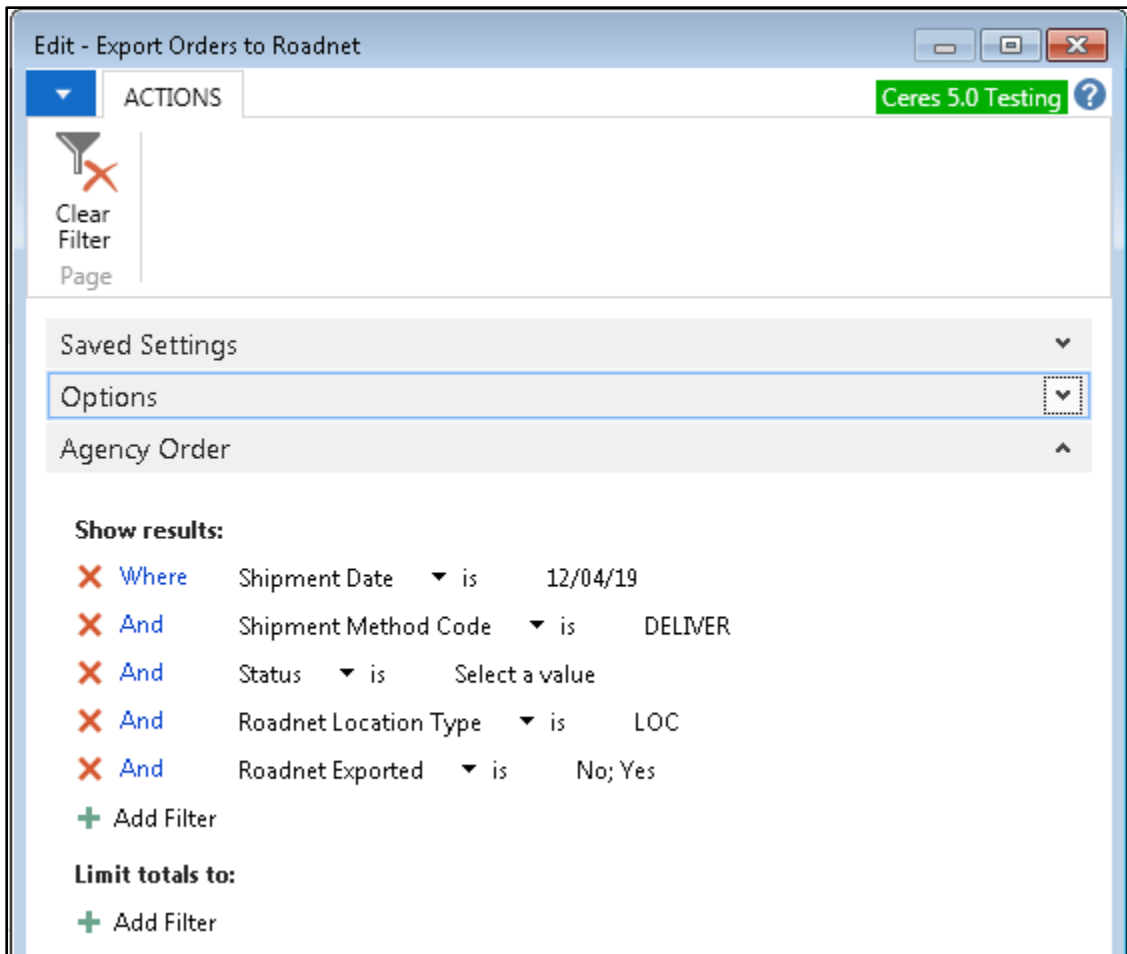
Edit - Export Orders to Roadnet

ACTIONS

Ceres 5.0 Testing

Clear Filter

Page

Saved Settings

Options

Agency Order

Show results:

Where Shipment Date is 12/04/19

And Shipment Method Code is DELIVER

And Status is Select a value

And Roadnet Location Type is LOC

And Roadnet Exported is No; Yes

Add Filter

Limit totals to:

Add Filter